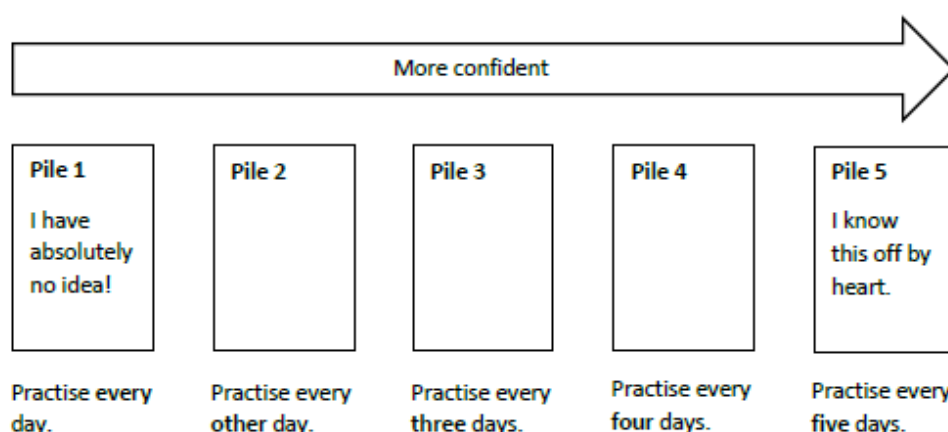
More confident

Pile 1
I have absolutely no idea!

Pile 2

Pile 3

Pile 4

Pile 5
I know this off by heart.

Practise every day.

Practise every other day.

Practise every three days.

Practise every four days.

Practise every five days.